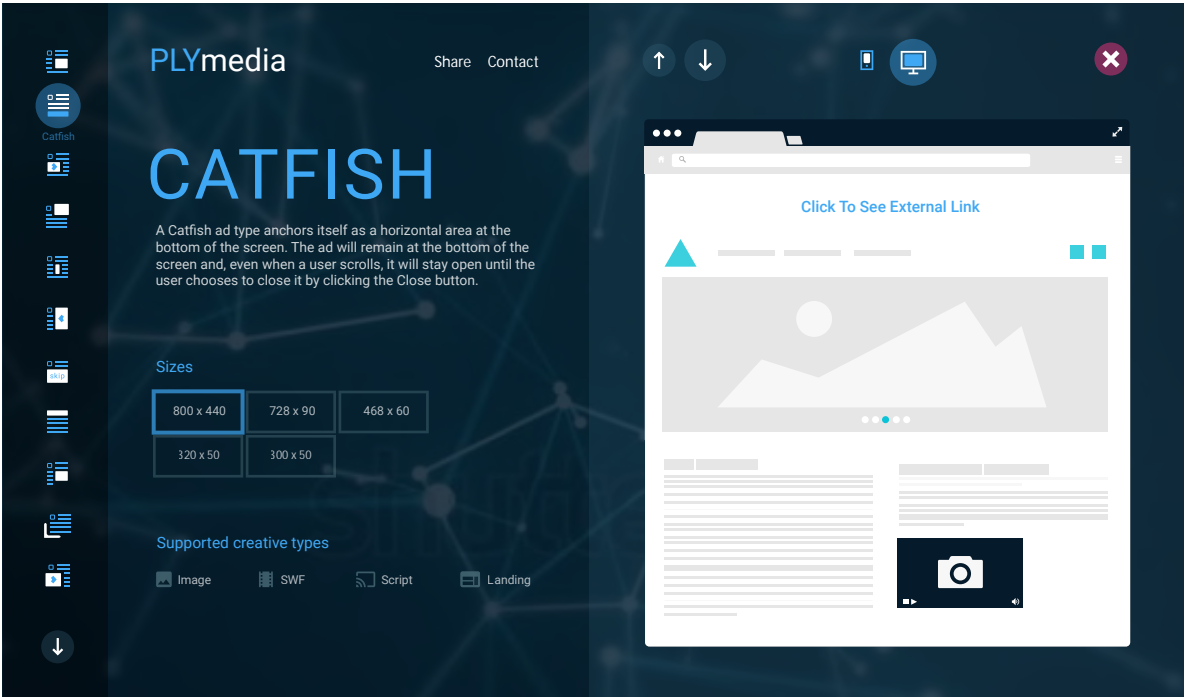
Catfish

skip

PLYmedia

Share Contact

CATFISH

A Catfish ad type anchors itself as a horizontal area at the bottom of the screen. The ad will remain at the bottom of the screen and, even when a user scrolls, it will stay open until the user chooses to close it by clicking the Close button.

Sizes

| 800 x 440 | 728 x 90 | 468 x 60 |
|---|---|---|
| 320 x 50 | 300 x 50 | |

Supported creative types

Image SWF Script Landing

Click To See External Link